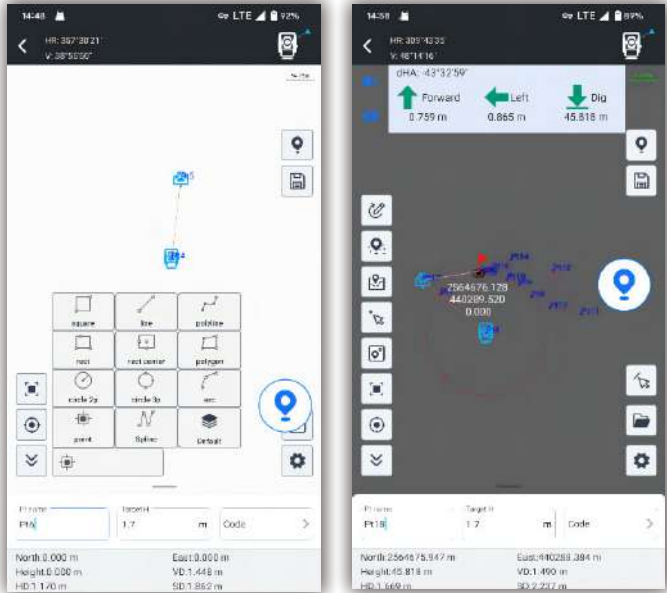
14:48
LTE 92%
HR: 357°38'21"
V: 38°50'00"

square
line
polyline
rect
rect center
polygon
circle 2p
circle 3p
arc
point
Spline
Default

Pt name
Pt1
Target H
1.7
m
Code

North:0.000 m
East:0.000 m
Height:0.000 m
VD:1.448 m
HD:1.170 m
SD:1.862 m

14:50
LTE 89%
HR: 309°43'35"
V: 48°14'16"

dHA: -43°32'59"
Forward
0.759 m
Left
0.865 m
Dig
45.818 m

2564676.128
440289.520
0.000

Pt name
Pt19
Target H
1.7
m
Code

North:2564675.947 m
East:440288.384 m
Height:45.818 m
VD:1.490 m
HD:1.669 m
SD:2.237 m